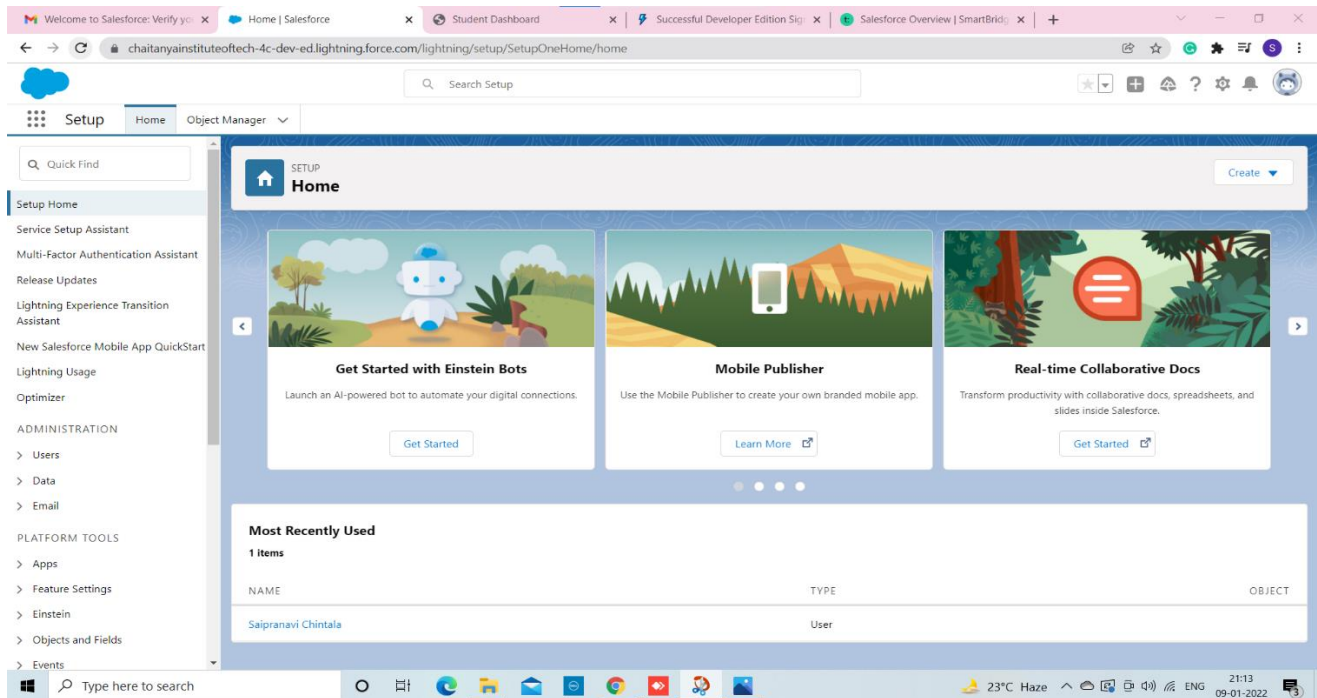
Welcome to Salesforce: Verify yo ×
Home | Salesforce ×
Student Dashboard ×
Successful Developer Edition Sig ×
Salesforce Overview | SmartBridg ×
+

chaitanyainstituteoftech-4c-dev-ed.lightning.force.com/lightning/setup/SetupOneHome/home

Search Setup

Setup Home Object Manager

Quick Find

Setup Home
Service Setup Assistant
Multi-Factor Authentication Assistant
Release Updates
Lightning Experience Transition Assistant
New Salesforce Mobile App QuickStart
Lightning Usage
Optimizer
ADMINISTRATION
Users
Data
Email
PLATFORM TOOLS
Apps
Feature Settings
Einstein
Objects and Fields
Events

SETUP
Home

Create

Get Started with Einstein Bots
Launch an AI-powered bot to automate your digital connections.
Get Started

Mobile Publisher
Use the Mobile Publisher to create your own branded mobile app.
Learn More

Real-time Collaborative Docs
Transform productivity with collaborative docs, spreadsheets, and slides inside Salesforce.
Get Started

Most Recently Used
1 items

| NAME | TYPE | OBJECT |
|---|---|---|
| Saipranavi Chintala | User | |

Type here to search
23°C Haze ENG 21:13 09-01-2022